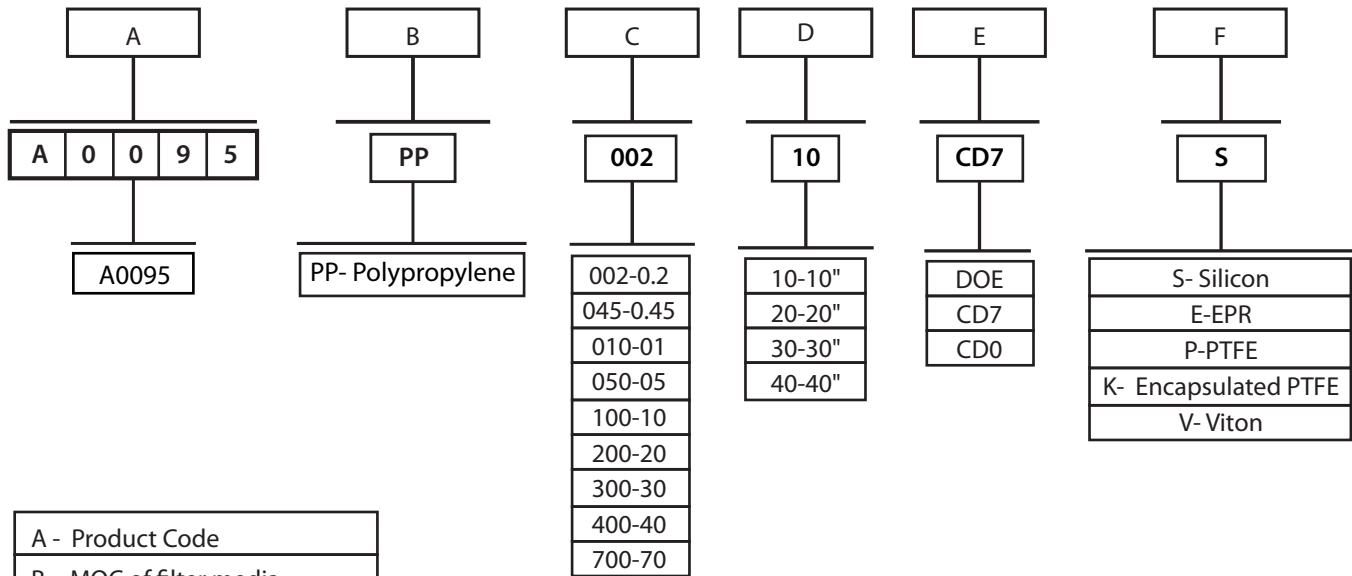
A

B

C

D

E

F

| A | 0 | 0 | 9 | 5 |
|---|---|---|---|---|

PP

002

10

CD7

S

A0095

PP- Polypropylene

| 002-0.2 |
|---|
| 045-0.45 |
| 010-01 |
| 050-05 |
| 100-10 |
| 200-20 |
| 300-30 |
| 400-40 |
| 700-70 |

| 10-10" |
|---|
| 20-20" |
| 30-30" |
| 40-40" |

| DOE |
|---|
| CD7 |
| CD0 |

| S- Silicon |
|---|
| E-EPR |
| P-PTFE |
| K- Encapsulated PTFE |
| V- Viton |

| A - Product Code |
|---|
| B - MOC of filter media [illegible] |